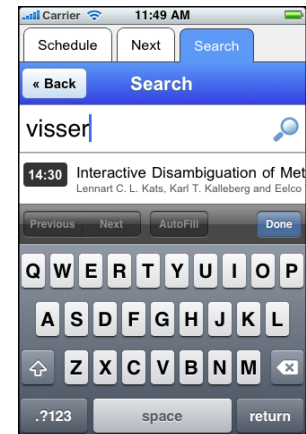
Carrier 11:49 AM

Schedule Next Search

« Back Search

visser

14:30 Interactive Disambiguation of Met
Lennart C. L. Kats, Karl T. Kalleberg and Eelco

Previous Next AutoFill Done

Q W E R T Y U I O P
A S D F G H J K L
Z X C V B N M
.?123 space return